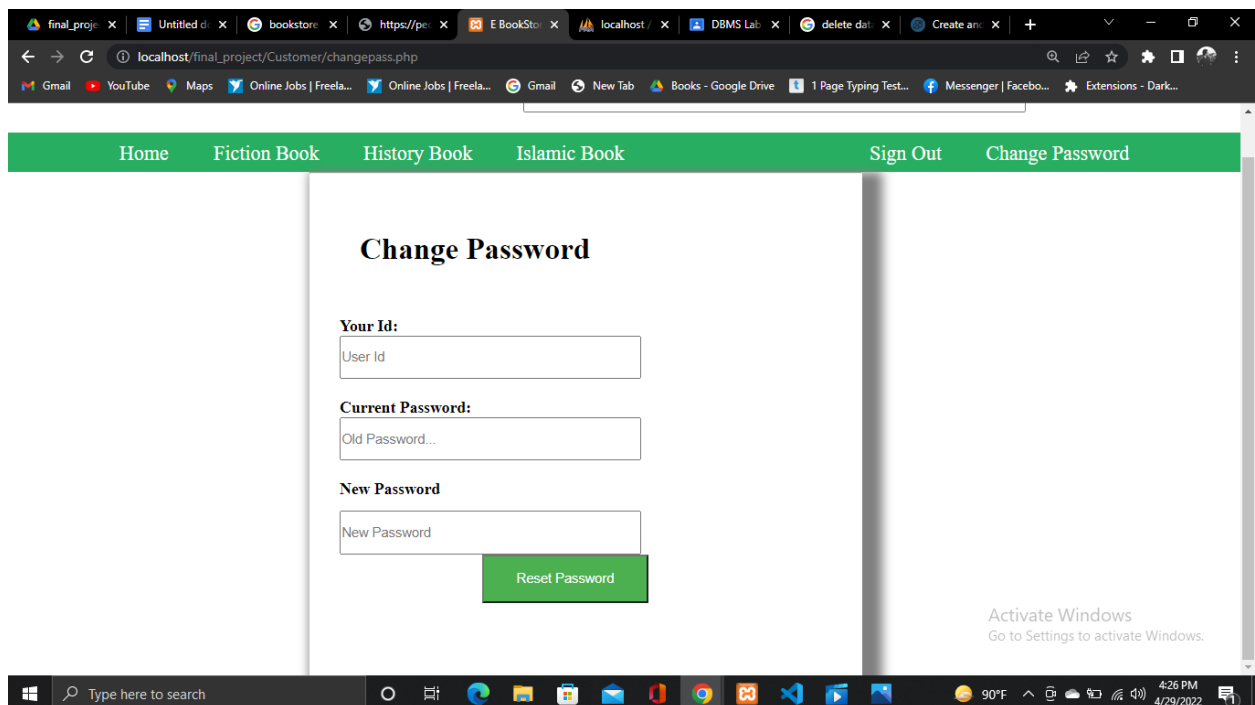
final_proje ×
Untitled d ×
bookstore ×
https://pe ×
E BookSto ×
localhost / ×
DBMS Lab ×
delete dat ×
Create an ×
+

localhost/final_project/Customer/changepass.php

Gmail
YouTube
Maps
Online Jobs | Freela...
Online Jobs | Freela...
Gmail
New Tab
Books - Google Drive
1 Page Typing Test...
Messenger | Facebo...
Extensions - Dark...

Home
Fiction Book
History Book
Islamic Book
Sign Out
Change Password

Change Password

Your Id:
User Id

Current Password:
Old Password...

New Password
New Password

Reset Password

Activate Windows
Go to Settings to activate Windows.

Type here to search
90°F
4:26 PM
4/29/2022